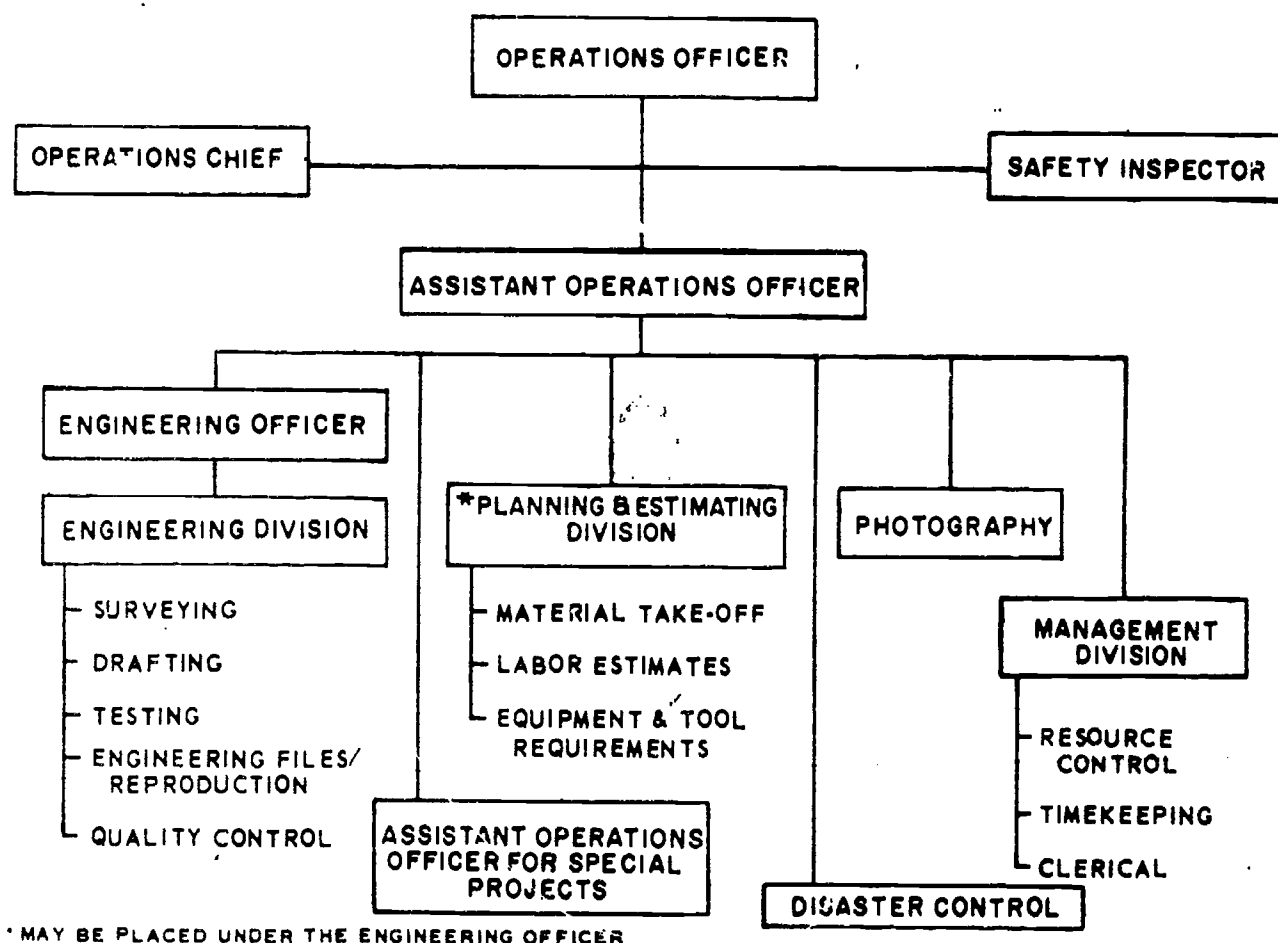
OPERATIONS OFFICER

OPERATIONS CHIEF

SAFETY INSPECTOR

ASSISTANT OPERATIONS OFFICER

ENGINEERING OFFICER

ENGINEERING DIVISION

SURVEYING
DRAFTING
TESTING
ENGINEERING FILES/ REPRODUCTION
QUALITY CONTROL

*PLANNING & ESTIMATING DIVISION

MATERIAL TAKE-OFF
LABOR ESTIMATES
EQUIPMENT & TOOL REQUIREMENTS

PHOTOGRAPHY

MANAGEMENT DIVISION

RESOURCE CONTROL
TIMEKEEPING
CLERICAL

ASSISTANT OPERATIONS OFFICER FOR SPECIAL PROJECTS

DISASTER CONTROL

*MAY BE PLACED UNDER THE ENGINEERING OFFICER